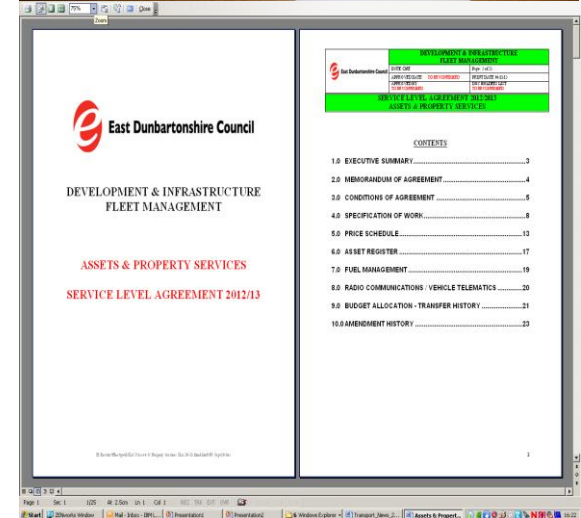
75% Close
Zoom

East Dunbartonshire Council

DEVELOPMENT & INFRASTRUCTURE FLEET MANAGEMENT

ASSETS & PROPERTY SERVICES

SERVICE LEVEL AGREEMENT 2012/13

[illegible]

| East Dunbartonshire Council | DEVELOPMENT & INFRASTRUCTURE FLEET MANAGEMENT | |
|---|---|---|
| | DATE: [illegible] | Page 1 of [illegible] |
| | APPROVED DATE: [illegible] | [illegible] |
| | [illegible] | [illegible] |

SERVICE LEVEL AGREEMENT 2012/2013
ASSETS & PROPERTY SERVICES

CONTENTS

1.0 EXECUTIVE SUMMARY ....................3
2.0 MEMORANDUM OF AGREEMENT ....................4
3.0 CONDITIONS OF AGREEMENT ....................5
4.0 SPECIFICATION OF WORK ....................8
5.0 PRICE SCHEDULE ....................13
6.0 ASSET REGISTER ....................17
7.0 FUEL MANAGEMENT ....................19
8.0 RADIO COMMUNICATIONS / VEHICLE TELEMATICS ....................20
9.0 BUDGET ALLOCATION - TRANSFER HISTORY ....................21
10.0 AMENDMENT HISTORY ....................23

1

Page 1 Sec 1 1/25 At 2.5cm Ln 1 Col 1 REC TRK EXT OVR

Start Mail - Inbox Presentation1 Presentation2 6 Windows Explorer Transport_News_2... Assets & Propert... 16:22